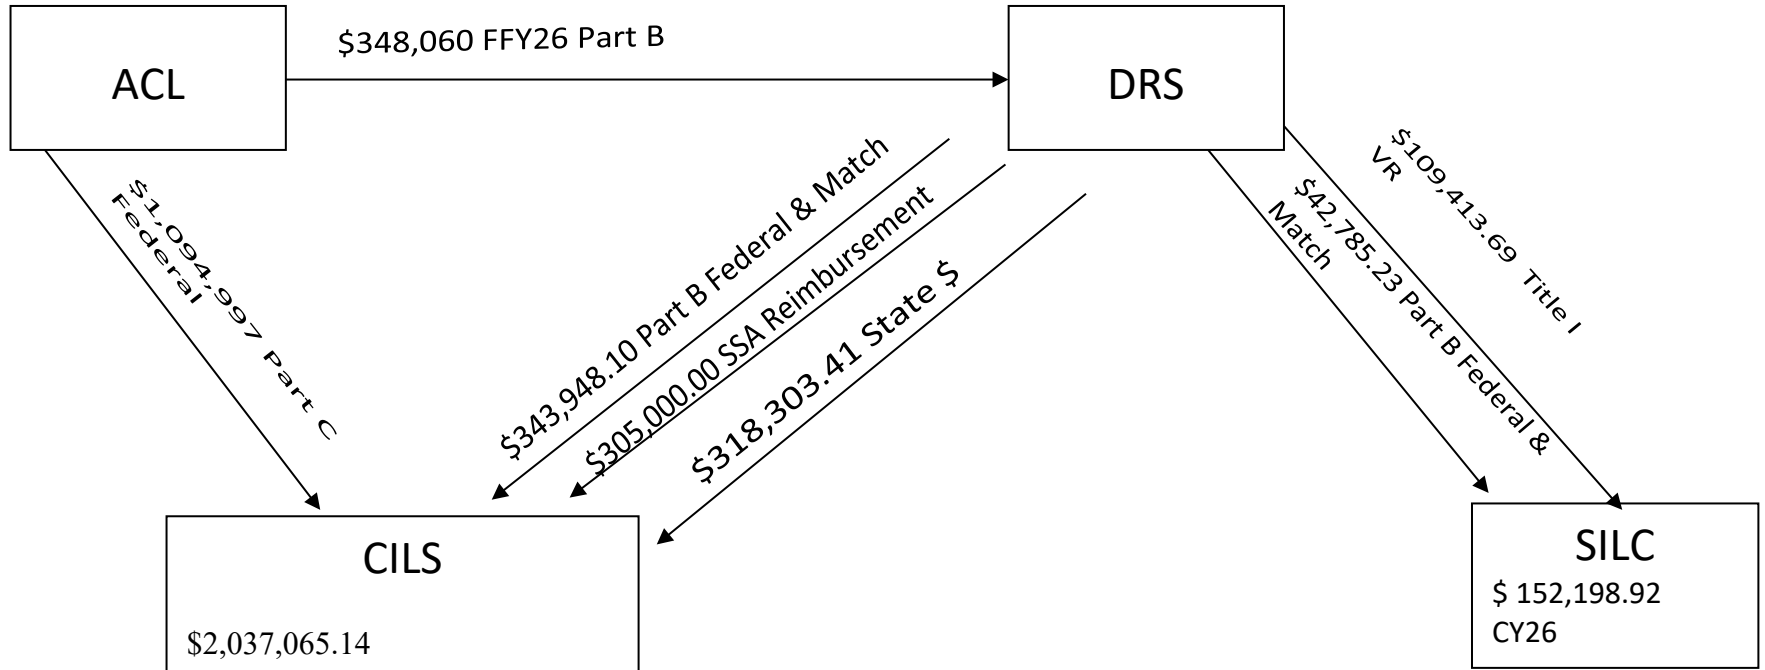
ACL

$348,060 FFY26 Part B

DRS

$1,094,997 Part C Federal

$343,948.10 Part B Federal & Match

$305,000.00 SSA Reimbursement

$318,303.41 State $

$42,785.23 Part B Federal & Match

$109,413.69 Title I VR

CILS

$2,037,065.14

SILC

$ 152,198.92
CY26